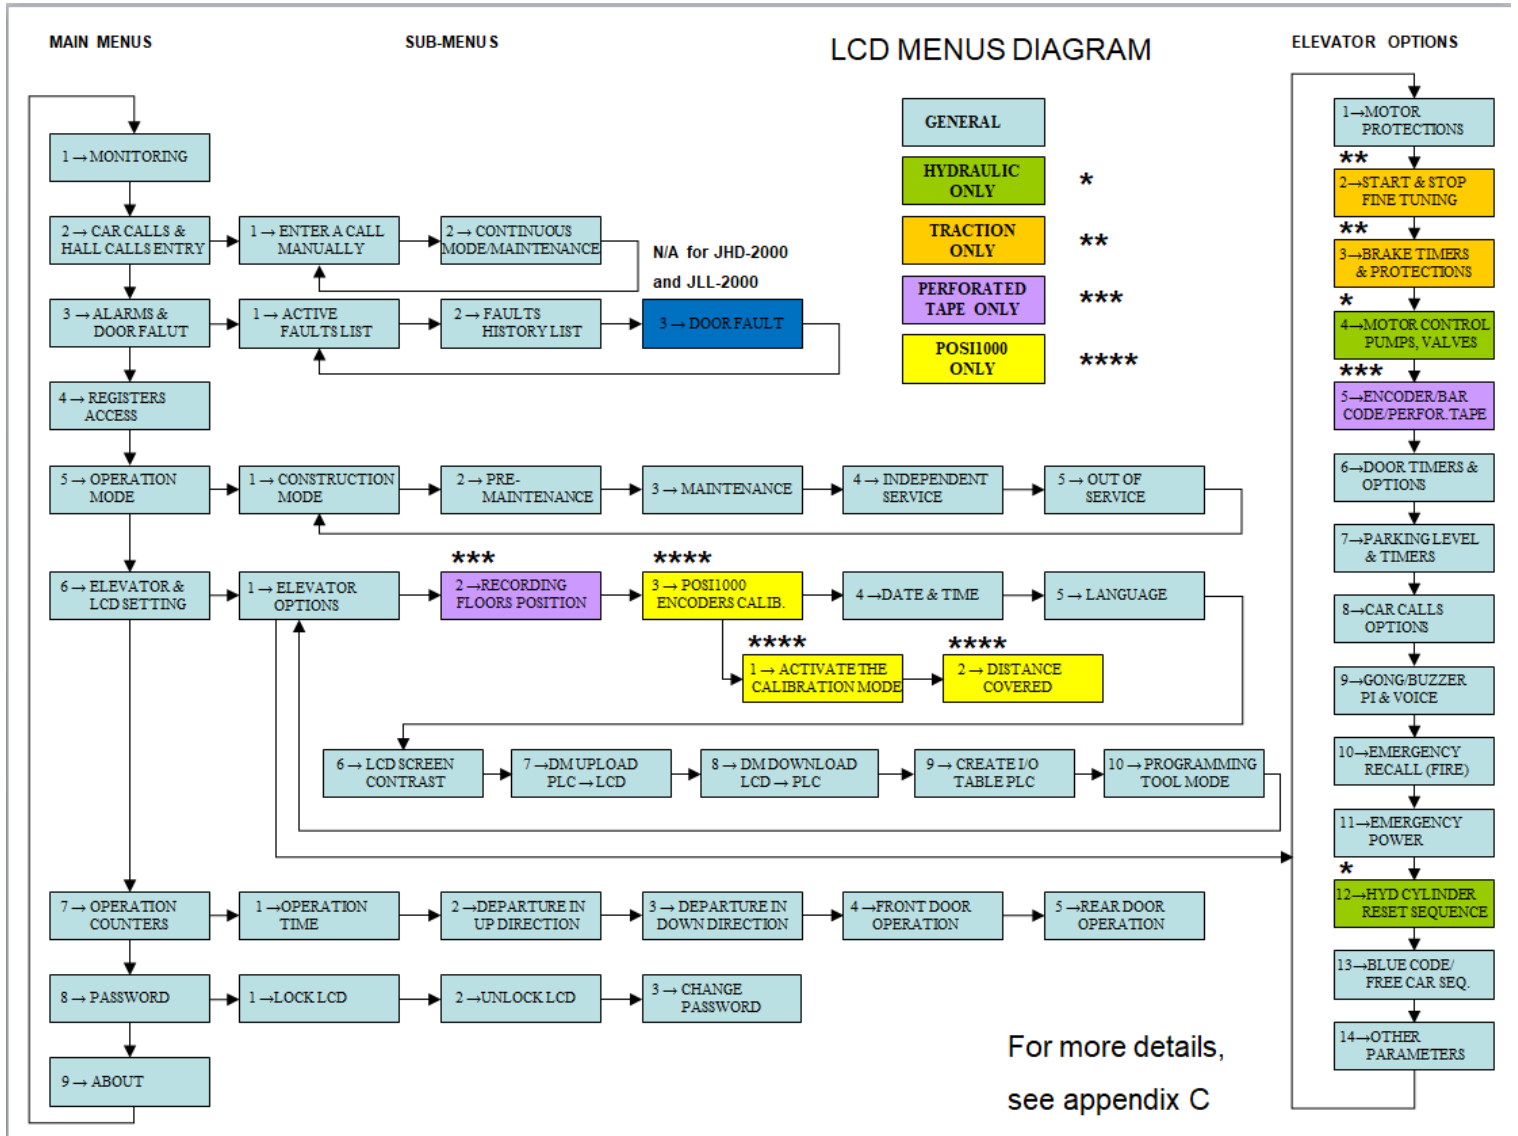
MAIN MENUS

SUB-MENUS

LCD MENUS DIAGRAM

ELEVATOR OPTIONS

GENERAL

HYDRAULIC ONLY *

TRACTION ONLY **

PERFORATED TAPE ONLY ***

POSI1000 ONLY ****

1 → MONITORING

2 → CAR CALLS & HALL CALLS ENTRY

1 → ENTER A CALL MANUALLY

2 → CONTINUOUS MODE/MAINTENANCE

N/A for JHD-2000 and JLL-2000

3 → ALARMS & DOOR FALUT

1 → ACTIVE FAULTS LIST

2 → FAULTS HISTORY LIST

3 → DOOR FAULT

4 → REGISTERS ACCESS

5 → OPERATION MODE

1 → CONSTRUCTION MODE

2 → PRE-MAINTENANCE

3 → MAINTENANCE

4 → INDEPENDENT SERVICE

5 → OUT OF SERVICE

6 → ELEVATOR & LCD SETTING

1 → ELEVATOR OPTIONS

***

2 →RECORDING FLOORS POSITION

****

3 → POSI1000 ENCODERS CALIB.

4 →DATE & TIME

5 → LANGUAGE

****

1 → ACTIVATE THE CALIBRATION MODE

****

2 → DISTANCE COVERED

6 → LCD SCREEN CONTRAST

7 →DM UPLOAD PLC → LCD

8 → DM DOWNLOAD LCD → PLC

9 → CREATE I/O TABLE PLC

10 → PROGRAMMING TOOL MODE

7 → OPERATION COUNTERS

1 →OPERATION TIME

2 →DEPARTURE IN UP DIRECTION

3 → DEPARTURE IN DOWN DIRECTION

4 →FRONT DOOR OPERATION

5 →REAR DOOR OPERATION

8 → PASSWORD

1 →LOCK LCD

2 →UNLOCK LCD

3 → CHANGE PASSWORD

9 → ABOUT

For more details, see appendix C

1→MOTOR PROTECTIONS

**

2→START & STOP FINE TUNING

**

3→BRAKE TIMERS & PROTECTIONS

*

4→MOTOR CONTROL PUMPS, VALVES

***

5→ENCODER/BAR CODE/PERFOR. TAPE

6→DOOR TIMERS & OPTIONS

7→PARKING LEVEL & TIMERS

8→CAR CALLS OPTIONS

9→GONG/BUZZER PI & VOICE

10→EMERGENCY RECALL (FIRE)

11→EMERGENCY POWER

*

12→HYD CYLINDER RESET SEQUENCE

13→BLUE CODE/ FREE CAR SEQ.

14→OTHER PARAMETERS